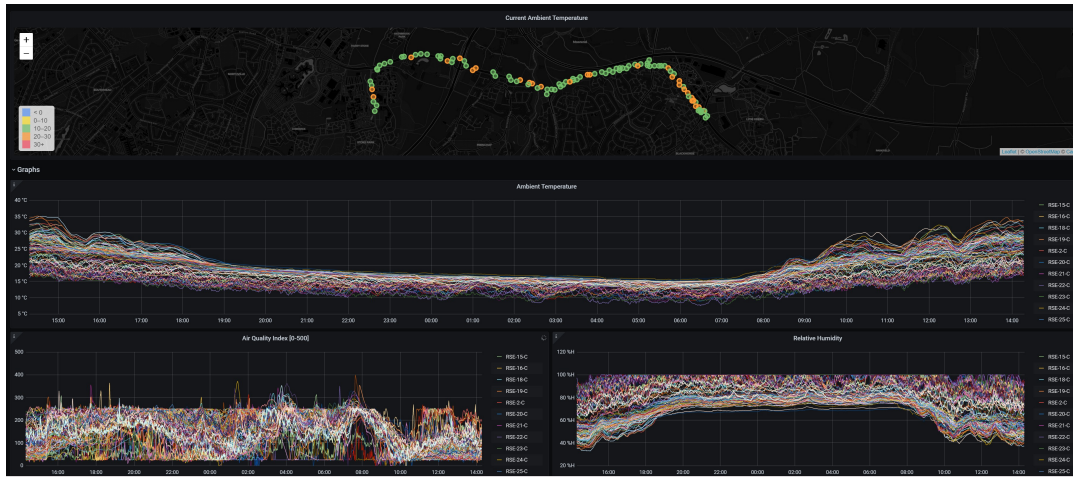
Current Ambient Temperature

+
−

< 0
0 - 10
10 - 20
20 - 30
30+

Leaflet | © OpenStreetMap © Ca

Graphs

Ambient Temperature

40 °C
35 °C
30 °C
25 °C
20 °C
15 °C
10 °C
5 °C

15:00 16:00 17:00 18:00 19:00 20:00 21:00 22:00 23:00 00:00 01:00 02:00 03:00 04:00 05:00 06:00 07:00 08:00 09:00 10:00 11:00 12:00 13:00 14:00

RSE-15-C
RSE-16-C
RSE-18-C
RSE-19-C
RSE-2-C
RSE-20-C
RSE-21-C
RSE-22-C
RSE-23-C
RSE-24-C
RSE-25-C

Air Quality Index [0-500]

500
400
300
200
100
0

16:00 18:00 20:00 22:00 00:00 02:00 04:00 06:00 08:00 10:00 12:00 14:00

RSE-15-C
RSE-16-C
RSE-18-C
RSE-19-C
RSE-2-C
RSE-20-C
RSE-21-C
RSE-22-C
RSE-23-C
RSE-24-C
RSE-25-C

Relative Humidity

120 %H
100 %H
80 %H
60 %H
40 %H
20 %H

16:00 18:00 20:00 22:00 00:00 02:00 04:00 06:00 08:00 10:00 12:00 14:00

RSE-15-C
RSE-16-C
RSE-18-C
RSE-19-C
RSE-2-C
RSE-20-C
RSE-21-C
RSE-22-C
RSE-23-C
RSE-24-C
RSE-25-C